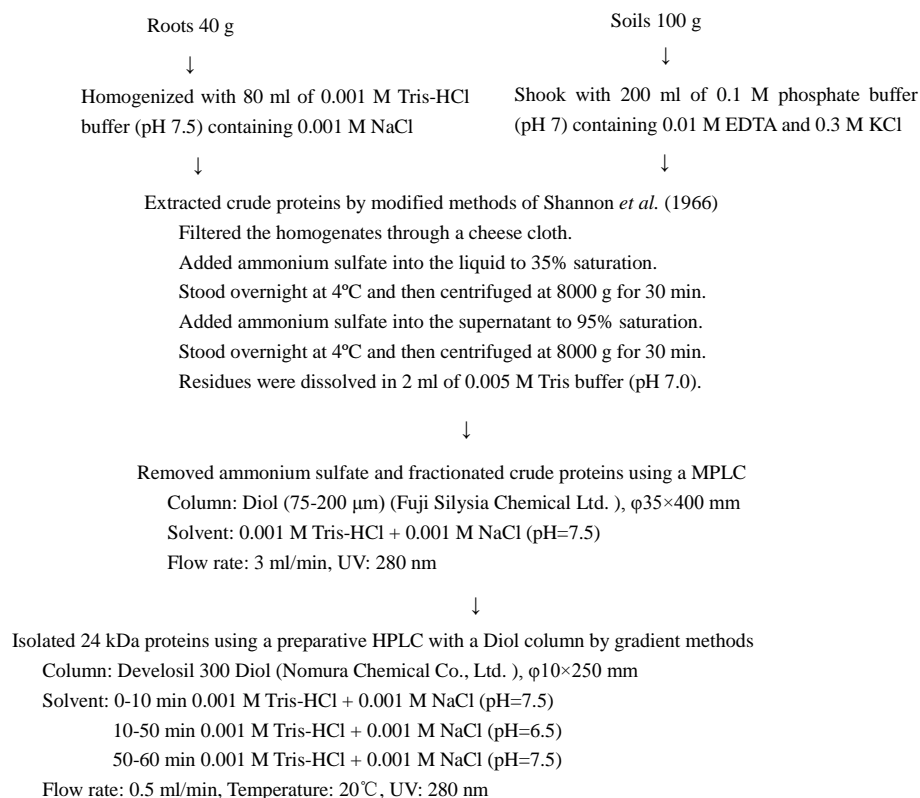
Roots 40 g

↓

Homogenized with 80 ml of 0.001 M Tris-HCl buffer (pH 7.5) containing 0.001 M NaCl

↓

Soils 100 g

↓

Shook with 200 ml of 0.1 M phosphate buffer (pH 7) containing 0.01 M EDTA and 0.3 M KCl

↓

Extracted crude proteins by modified methods of Shannon *et al.* (1966)
Filtered the homogenates through a cheese cloth.
Added ammonium sulfate into the liquid to 35% saturation.
Stood overnight at 4ºC and then centrifuged at 8000 g for 30 min.
Added ammonium sulfate into the supernatant to 95% saturation.
Stood overnight at 4ºC and then centrifuged at 8000 g for 30 min.
Residues were dissolved in 2 ml of 0.005 M Tris buffer (pH 7.0).

↓

Removed ammonium sulfate and fractionated crude proteins using a MPLC
Column: Diol (75-200 μm) (Fuji Silysia Chemical Ltd. ), φ35×400 mm
Solvent: 0.001 M Tris-HCl + 0.001 M NaCl (pH=7.5)
Flow rate: 3 ml/min, UV: 280 nm

↓

Isolated 24 kDa proteins using a preparative HPLC with a Diol column by gradient methods
Column: Develosil 300 Diol (Nomura Chemical Co., Ltd. ), φ10×250 mm
Solvent: 0-10 min 0.001 M Tris-HCl + 0.001 M NaCl (pH=7.5)
10-50 min 0.001 M Tris-HCl + 0.001 M NaCl (pH=6.5)
50-60 min 0.001 M Tris-HCl + 0.001 M NaCl (pH=7.5)
Flow rate: 0.5 ml/min, Temperature: 20℃, UV: 280 nm